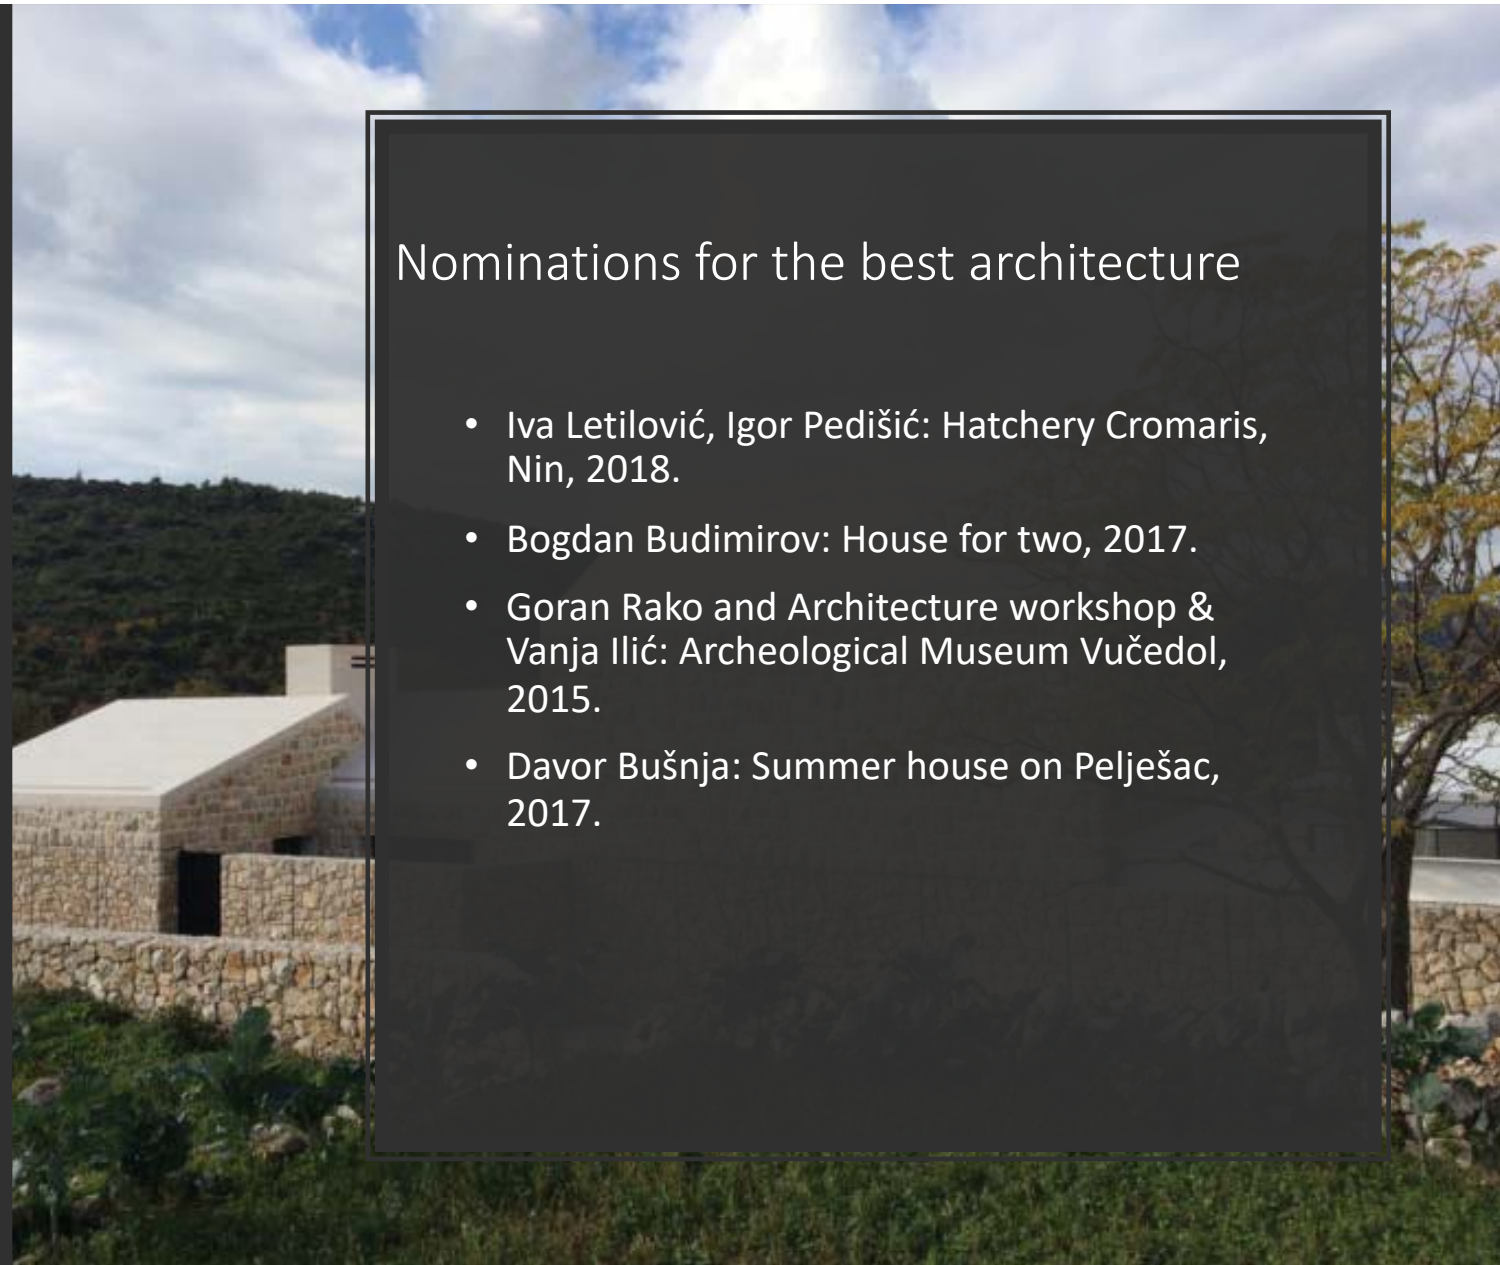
Nominations for the best architecture

- Iva Letilović, Igor Pedišić: Hatchery Cromaris, Nin, 2018.
- Bogdan Budimirov: House for two, 2017.
- Goran Rako and Architecture workshop & Vanja Ilić: Archeological Museum Vučedol, 2015.
- Davor Bušnja: Summer house on Pelješac, 2017.